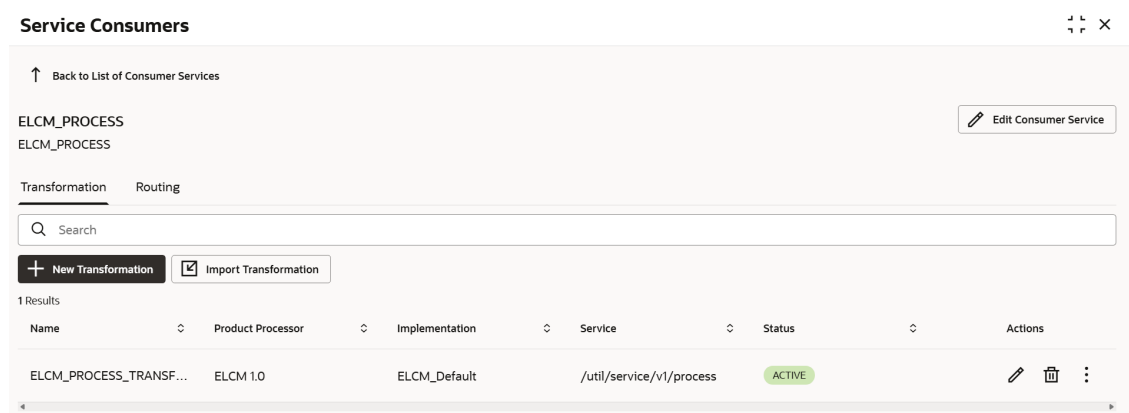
Service Consumers

Back to List of Consumer Services

ELCM_PROCESS
ELCM_PROCESS

Edit Consumer Service

Transformation Routing

Search

New Transformation Import Transformation

1 Results

| Name | Product Processor | Implementation | Service | Status | Actions |
|---|---|---|---|---|---|
| ELCM_PROCESS_TRANSF... | ELCM 1.0 | ELCM_Default | /util/service/v1/process | ACTIVE | |